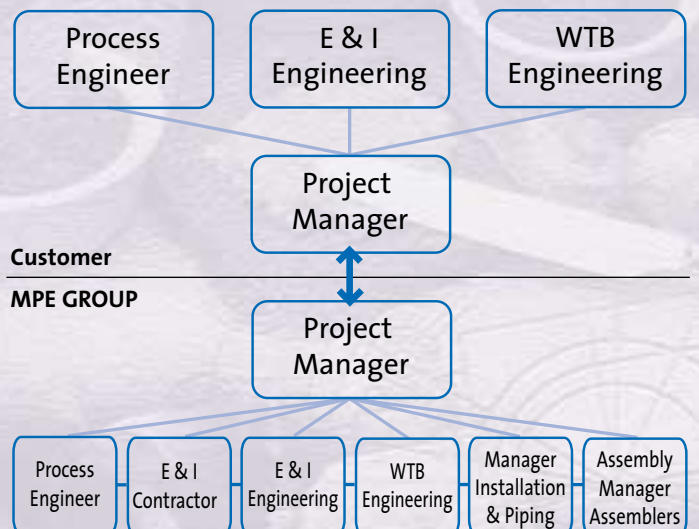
Process Engineer

E & I Engineering

WTB Engineering

Project Manager

Customer

MPE GROUP

Project Manager

Process Engineer

E & I Contractor

E & I Engineering

WTB Engineering

Manager Installation & Piping

Assembly Manager Assemblers